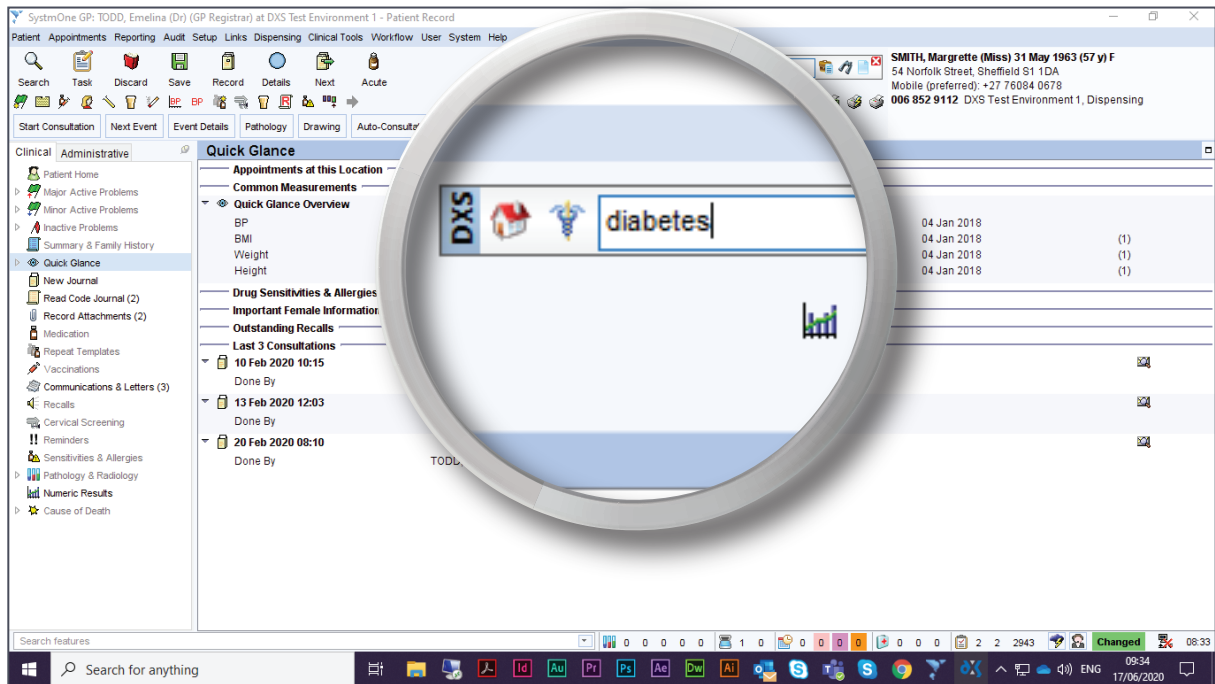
SystmOne GP: TODD, Emelina (Dr) (GP Registrar) at DXS Test Environment 1 - Patient Record

Patient Appointments Reporting Audit Setup Links Dispensing Clinical Tools Workflow User System Help

Search Task Discard Save Record Details Next Acute

SMITH, Margrette (Miss) 31 May 1963 (57 y) F
54 Norfolk Street, Sheffield S1 1DA
Mobile (preferred): +27 76084 0678
006 852 9112 DXS Test Environment 1, Dispensing

Start Consultation | Next Event | Event Details | Pathology | Drawing | Auto-Consult

Clinical | Administrative

Patient Home
Major Active Problems
Minor Active Problems
Inactive Problems
Summary & Family History
Quick Glance
New Journal
Read Code Journal (2)
Record Attachments (2)
Medication
Repeat Templates
Vaccinations
Communications & Letters (3)
Recalls
Cervical Screening
Reminders
Sensitivities & Allergies
Pathology & Radiology
Numeric Results
Cause of Death

Quick Glance

Appointments at this Location
Common Measurements
Quick Glance Overview
BP 04 Jan 2018
BMI 04 Jan 2018 (1)
Weight 04 Jan 2018 (1)
Height 04 Jan 2018 (1)
Drug Sensitivities & Allergies
Important Female Information
Outstanding Recalls
Last 3 Consultations
10 Feb 2020 10:15
Done By
13 Feb 2020 12:03
Done By
20 Feb 2020 08:10
Done By TODD

DXS diabetes

Search features
0 0 0 0 0 1 0 0 0 0 0 0 0 2 2 2943 Changed 08:33

Search for anything
ENG 09:34 17/06/2020